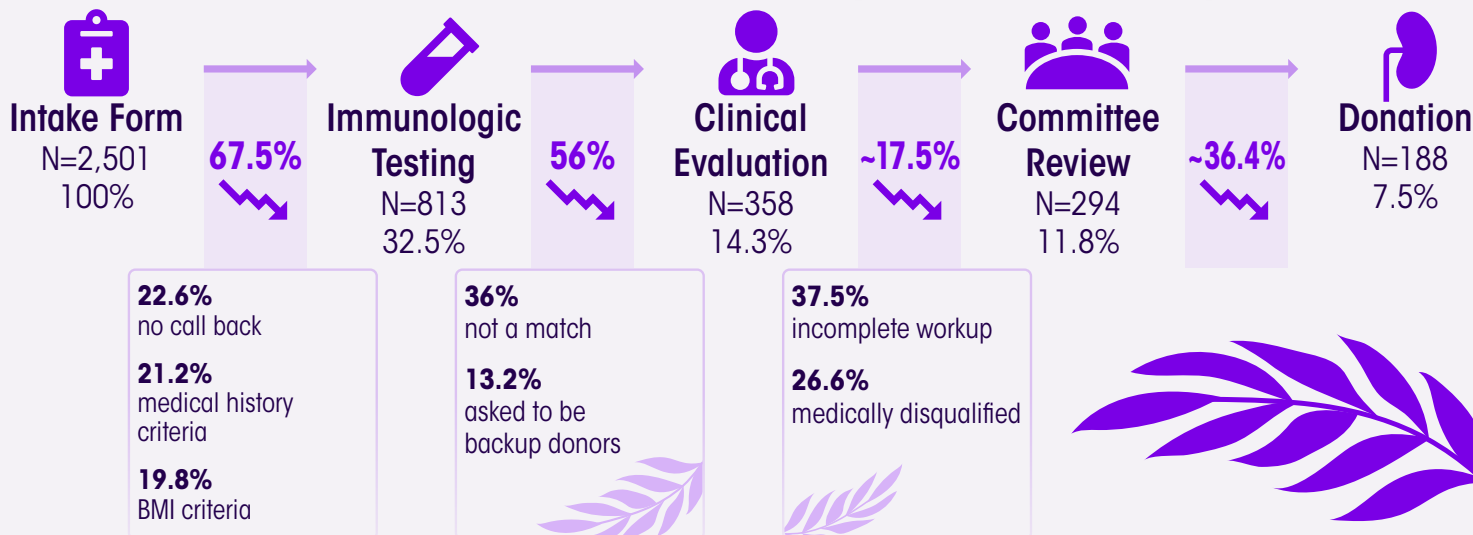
Intake Form
N=2,501
100%

67.5%

22.6%
no call back

21.2%
medical history criteria

19.8%
BMI criteria

Immunologic Testing
N=813
32.5%

56%

36%
not a match

13.2%
asked to be backup donors

Clinical Evaluation
N=358
14.3%

~17.5%

37.5%
incomplete workup

26.6%
medically disqualified

Committee Review
N=294
11.8%

~36.4%

Donation
N=188
7.5%